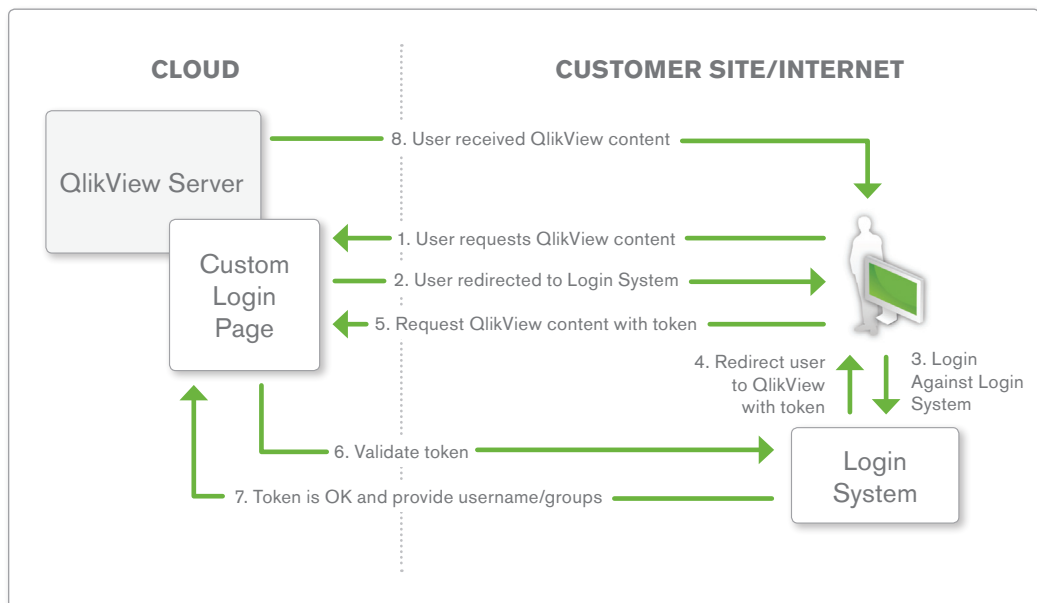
CLOUD

CUSTOMER SITE/INTERNET

QlikView Server

8. User received QlikView content

Custom Login Page

1. User requests QlikView content

2. User redirected to Login System

5. Request QlikView content with token

4. Redirect user to QlikView with token

3. Login Against Login System

6. Validate token

Login System

7. Token is OK and provide username/groups